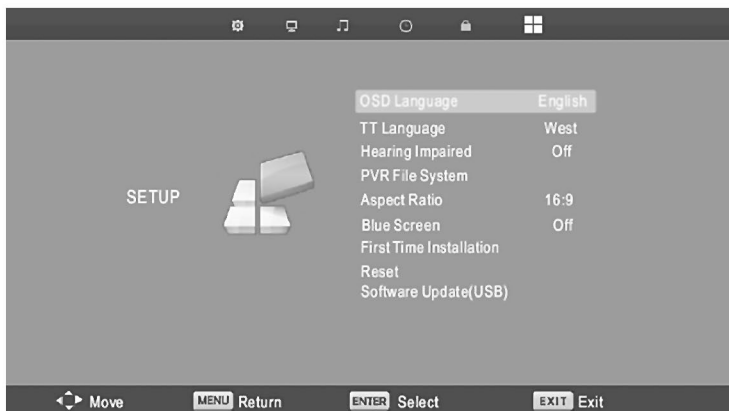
SETUP

| | |
|---|---|
| OSD Language | English |
| TT Language | West |
| Hearing Impaired | Off |
| PVR File System | |
| Aspect Ratio | 16:9 |
| Blue Screen | Off |
| First Time Installation | |
| Reset | |
| Software Update(USB) | |

Move MENU Return ENTER Select EXIT Exit